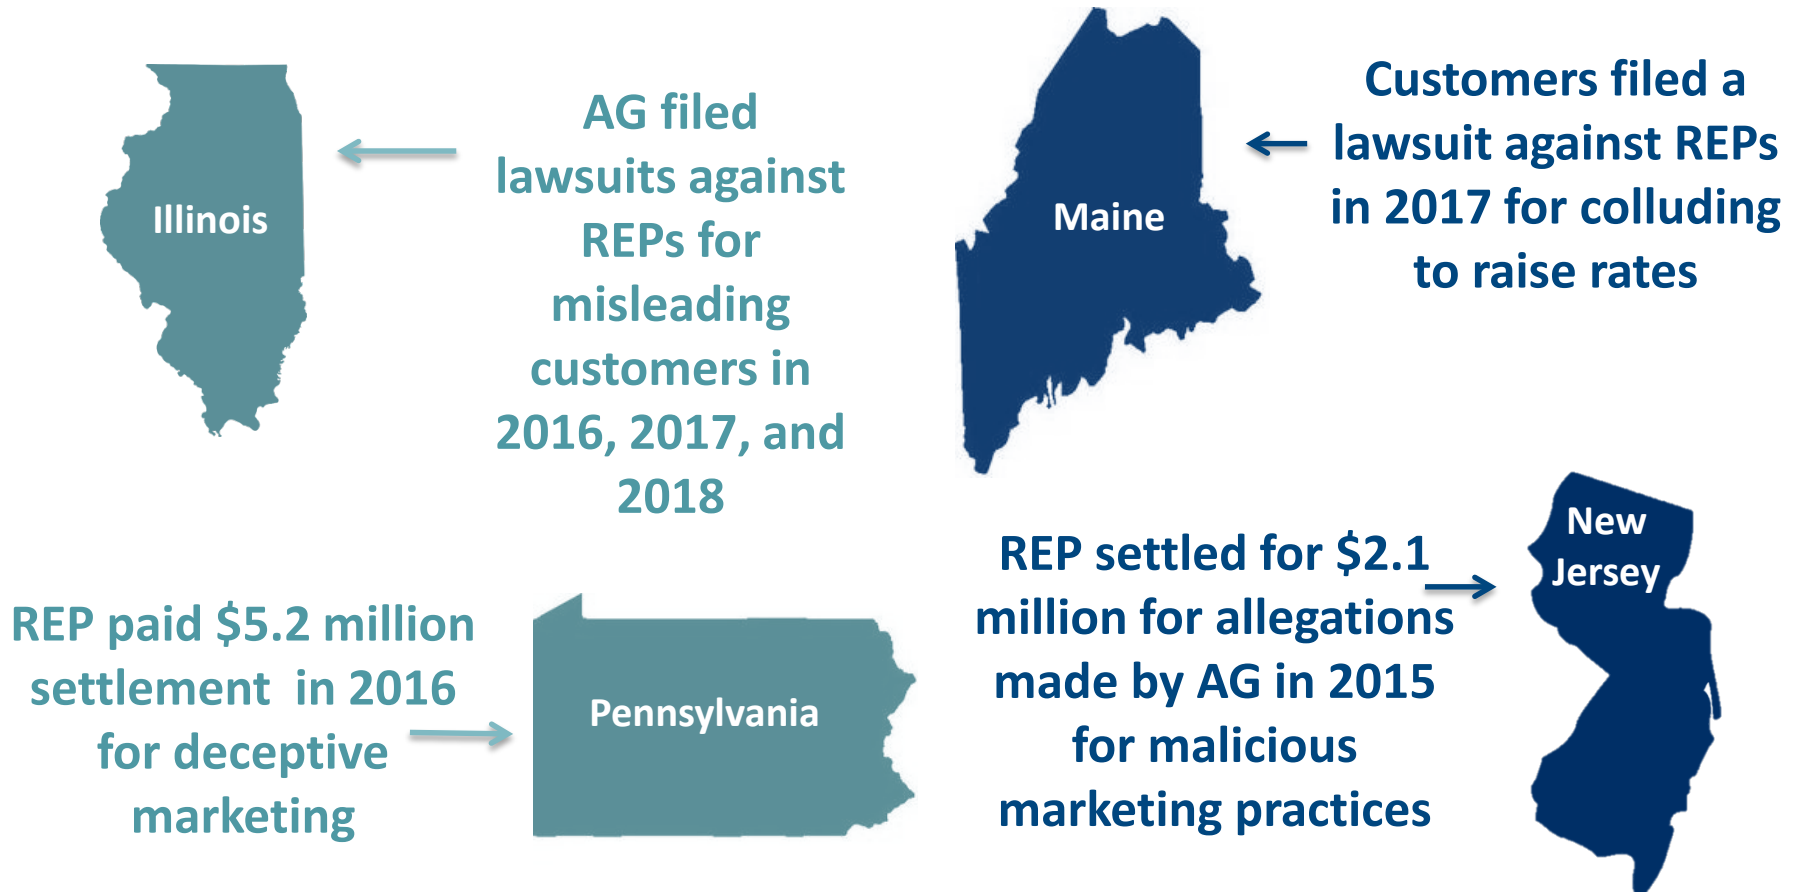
Illinois

AG filed lawsuits against REPs for misleading customers in 2016, 2017, and 2018

Maine

Customers filed a lawsuit against REPs in 2017 for colluding to raise rates

REP paid $5.2 million settlement in 2016 for deceptive marketing

Pennsylvania

REP settled for $2.1 million for allegations made by AG in 2015 for malicious marketing practices

New Jersey